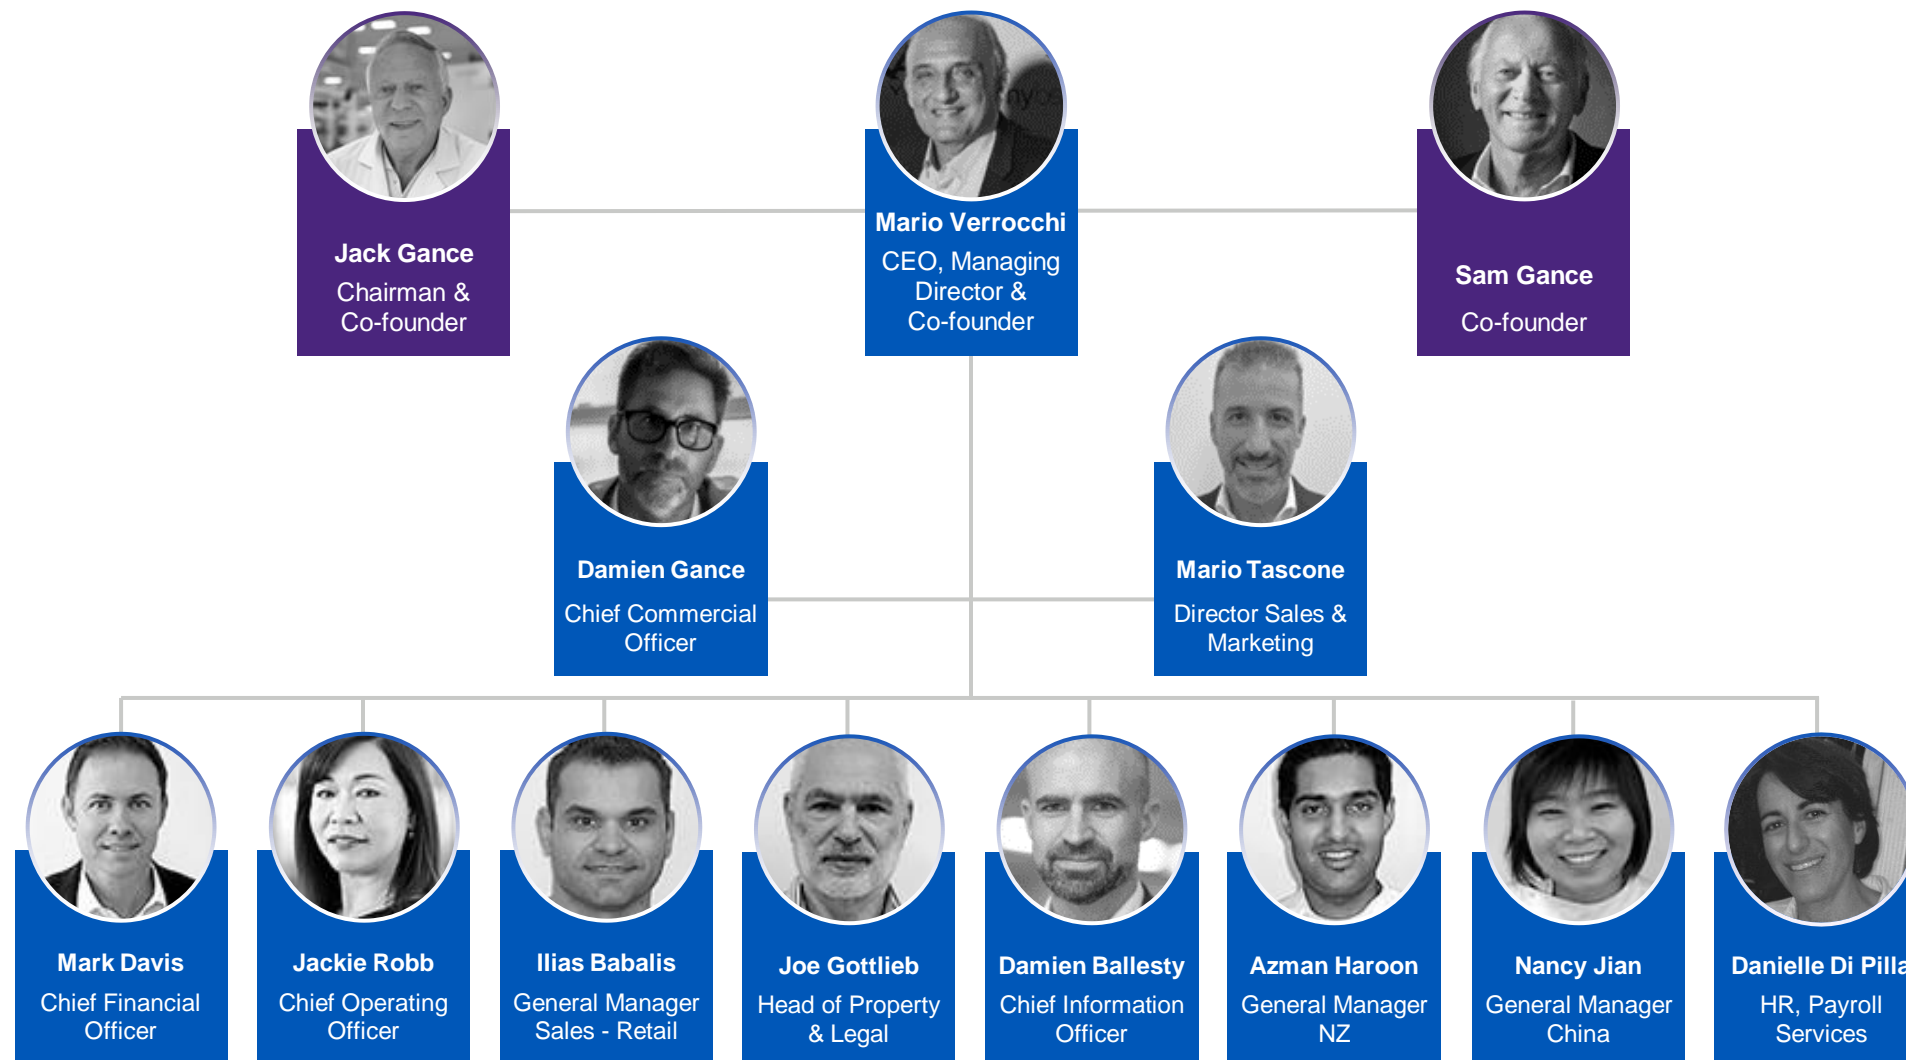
Jack Gance
Chairman & Co-founder

Mario Verrocchi
CEO, Managing Director & Co-founder

Sam Gance
Co-founder

Damien Gance
Chief Commercial Officer

Mario Tascone
Director Sales & Marketing

Mark Davis
Chief Financial Officer

Jackie Robb
Chief Operating Officer

Ilias Babalis
General Manager Sales - Retail

Joe Gottlieb
Head of Property & Legal

Damien Ballesty
Chief Information Officer

Azman Haroon
General Manager NZ

Nancy Jian
General Manager China

Danielle Di Pilla
HR, Payroll Services